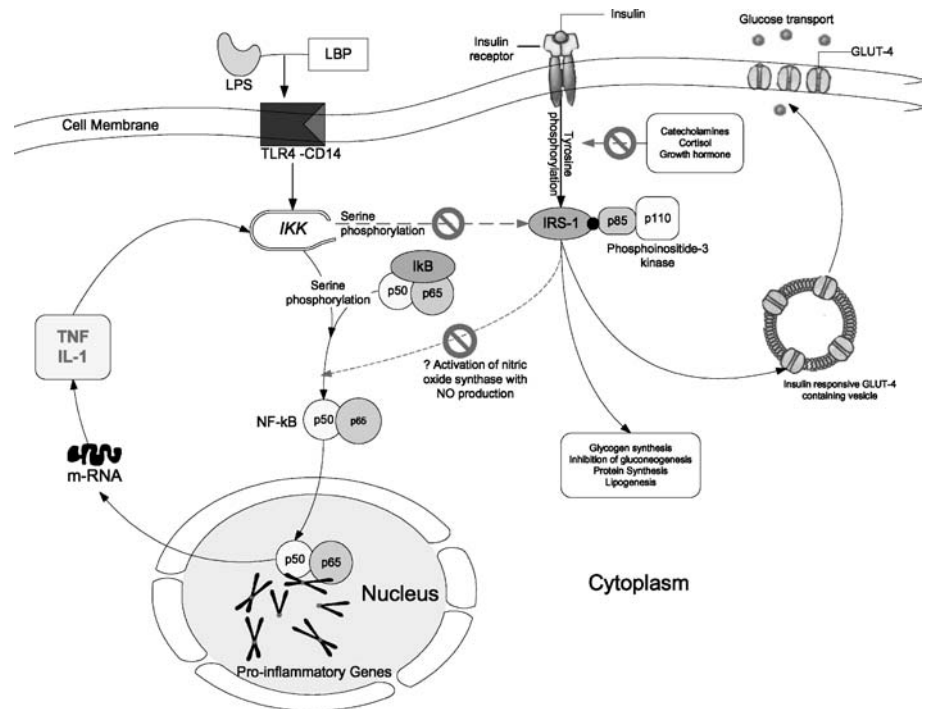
Insulin

Insulin receptor

Glucose transport

GLUT-4

LPS

LBP

Cell Membrane

TLR4 -CD14

Tyrosine phosphorylation

Catecholamines
Cortisol
Growth hormone

IKK

Serine phosphorylation

IRS-1

p85

p110

Phosphoinositide-3 kinase

IkB

Serine phosphorylation

p50

p65

TNF
IL-1

? Activation of nitric oxide synthase with NO production

Insulin responsive GLUT-4 containing vesicle

NF-kB

p50

p65

m-RNA

Glycogen synthesis
Inhibition of gluconeogenesis
Protein Synthesis
Lipogenesis

p50

p65

Nucleus

Cytoplasm

Pro-inflammatory Genes